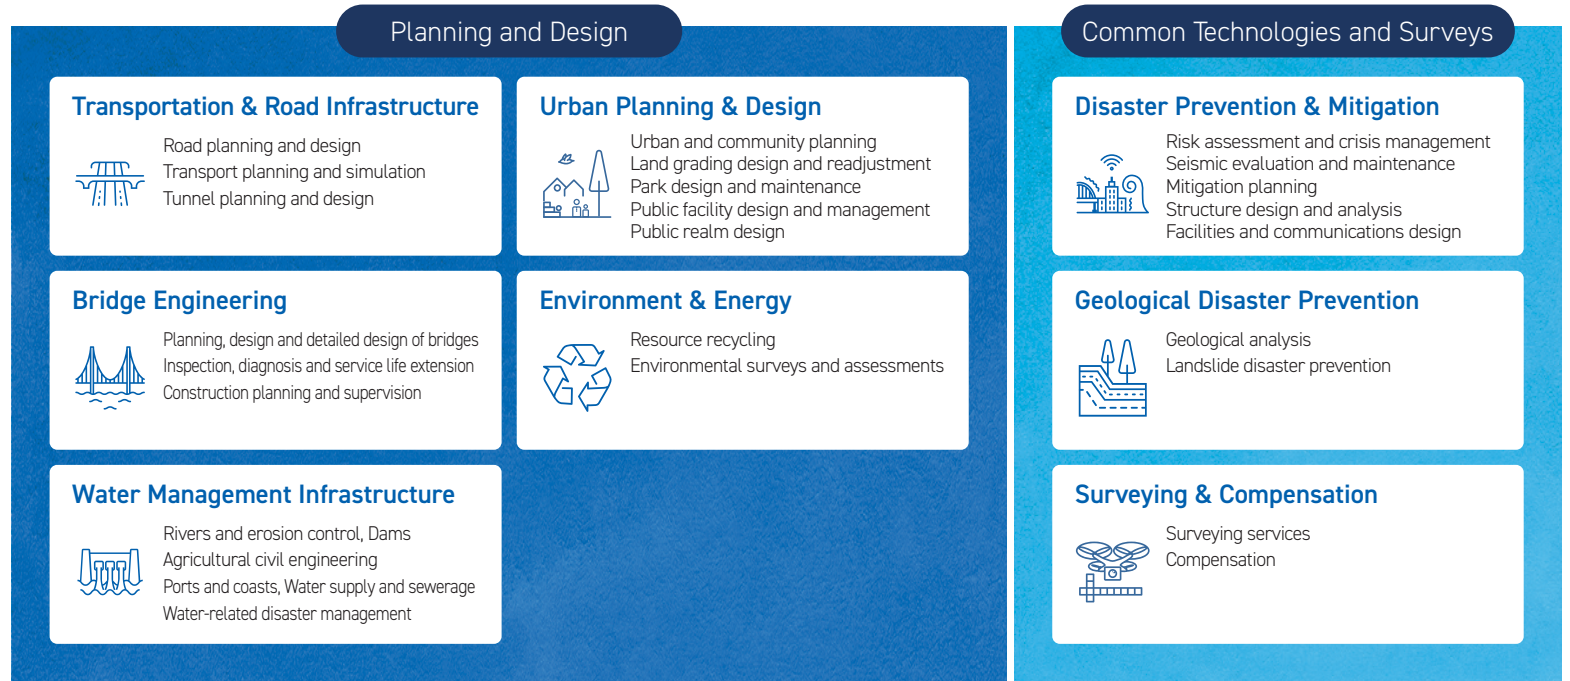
Planning and Design

Transportation & Road Infrastructure

Road planning and design
Transport planning and simulation
Tunnel planning and design

Urban Planning & Design

Urban and community planning
Land grading design and readjustment
Park design and maintenance
Public facility design and management
Public realm design

Bridge Engineering

Planning, design and detailed design of bridges
Inspection, diagnosis and service life extension
Construction planning and supervision

Environment & Energy

Resource recycling
Environmental surveys and assessments

Water Management Infrastructure

Rivers and erosion control, Dams
Agricultural civil engineering
Ports and coasts, Water supply and sewerage
Water-related disaster management

Common Technologies and Surveys

Disaster Prevention & Mitigation

Risk assessment and crisis management
Seismic evaluation and maintenance
Mitigation planning
Structure design and analysis
Facilities and communications design

Geological Disaster Prevention

Geological analysis
Landslide disaster prevention

Surveying & Compensation

Surveying services
Compensation